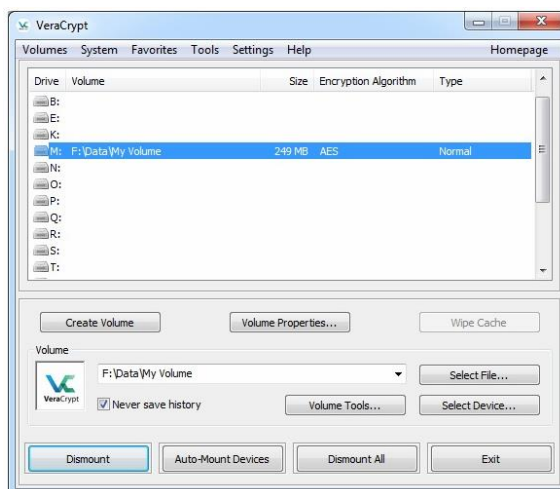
VeraCrypt

Volumes System Favorites Tools Settings Help Homepage

| Drive | Volume | Size | Encryption Algorithm | Type |
|---|---|---|---|---|
| B: | | | | |
| E: | | | | |
| K: | | | | |
| M: | F:\Data\My Volume | 249 MB | AES | Normal |
| N: | | | | |
| O: | | | | |
| P: | | | | |
| Q: | | | | |
| R: | | | | |
| S: | | | | |
| T: | | | | |

Create Volume Volume Properties... Wipe Cache

Volume

VeraCrypt

F:\Data\My Volume

Select File...

Never save history

Volume Tools... Select Device...

Dismount Auto-Mount Devices Dismount All Exit